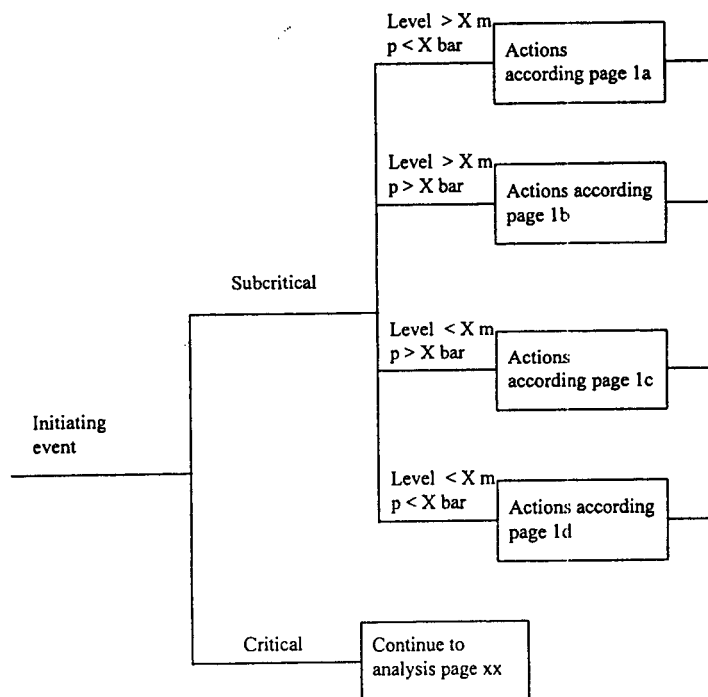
Initiating event

Subcritical

Level > X m
p < X bar

Actions according page 1a

Level > X m
p > X bar

Actions according page 1b

Level < X m
p > X bar

Actions according page 1c

Level < X m
p < X bar

Actions according page 1d

Critical

Continue to analysis page xx